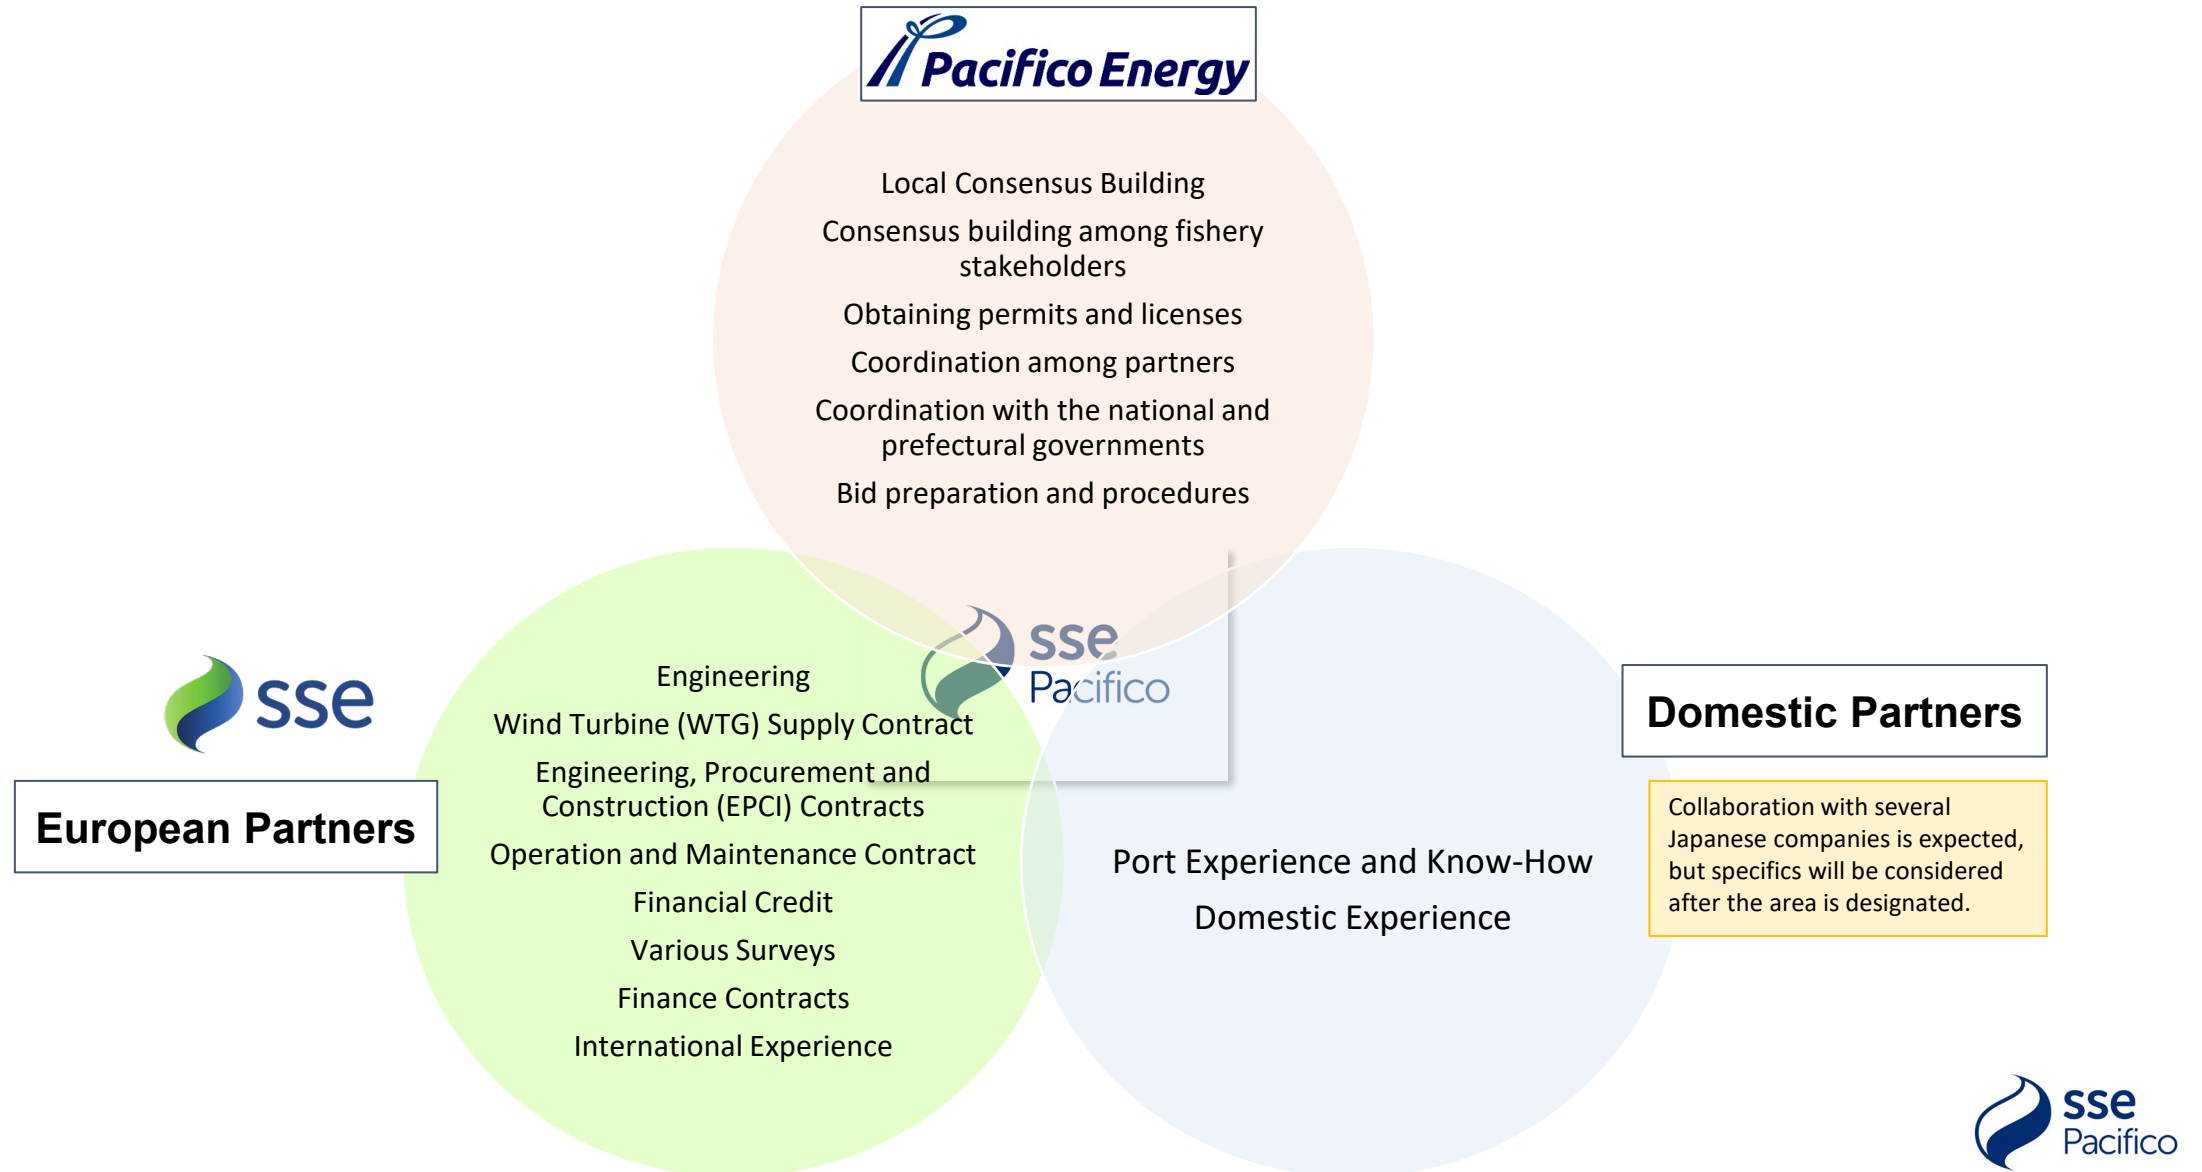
Pacifico Energy

Local Consensus Building

Consensus building among fishery stakeholders

Obtaining permits and licenses

Coordination among partners

Coordination with the national and prefectural governments

Bid preparation and procedures

sse Pacifico

sse

European Partners

Engineering

Wind Turbine (WTG) Supply Contract

Engineering, Procurement and Construction (EPCI) Contracts

Operation and Maintenance Contract

Financial Credit

Various Surveys

Finance Contracts

International Experience

Domestic Partners

Collaboration with several Japanese companies is expected, but specifics will be considered after the area is designated.

Port Experience and Know-How

Domestic Experience

sse Pacifico